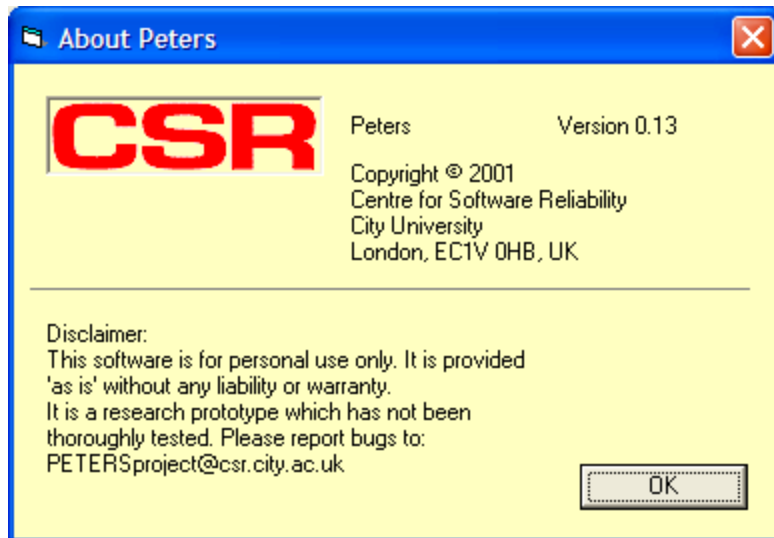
About Peters

CSR

Peters Version 0.13

Copyright © 2001
Centre for Software Reliability
City University
London, EC1V 0HB, UK

Disclaimer:
This software is for personal use only. It is provided 'as is' without any liability or warranty.
It is a research prototype which has not been thoroughly tested. Please report bugs to:
PETERSproject@csr.city.ac.uk

OK